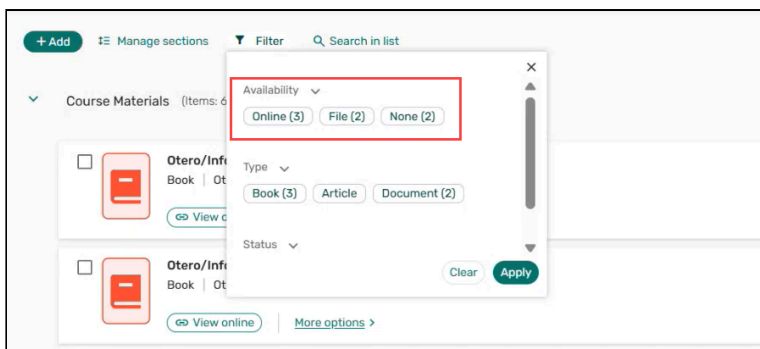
+ Add Manage sections Filter Search in list

Course Materials (Items: 6

Otero/Inf
Book | Ot
View o

Otero/Inf
Book | Ot
View online More options >

×
Availability
Online (3) File (2) None (2)

Type
Book (3) Article Document (2)

Status

Clear Apply